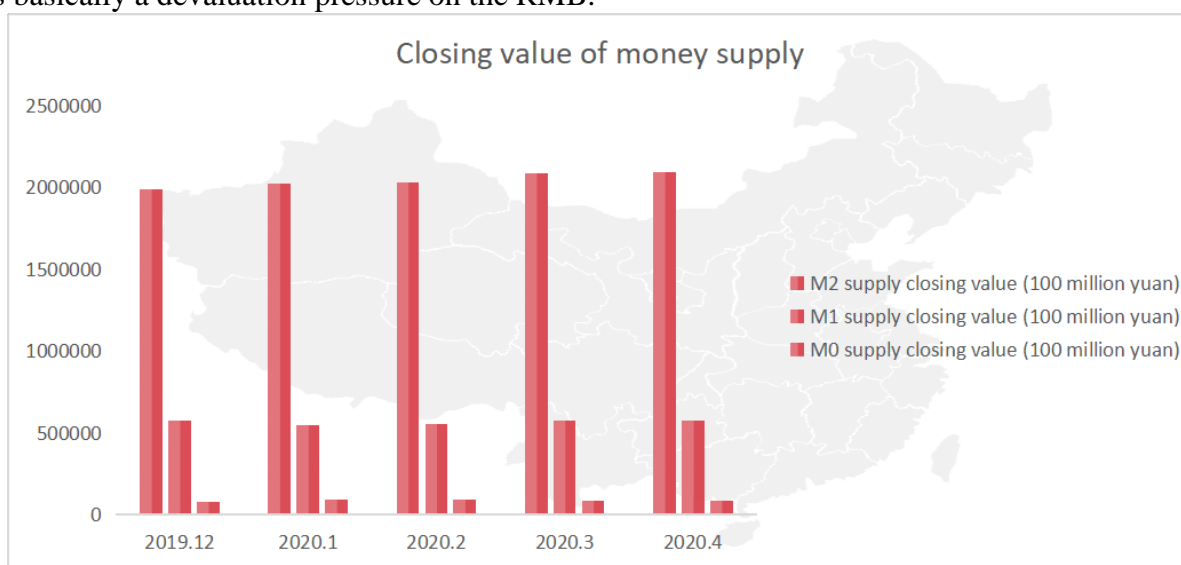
s basically a devaluation pressure on the RMB.

Closing value of money supply

2500000
2000000
1500000
1000000
500000
0

2019.12
2020.1
2020.2
2020.3
2020.4

M2 supply closing value (100 million yuan)
M1 supply closing value (100 million yuan)
M0 supply closing value (100 million yuan)